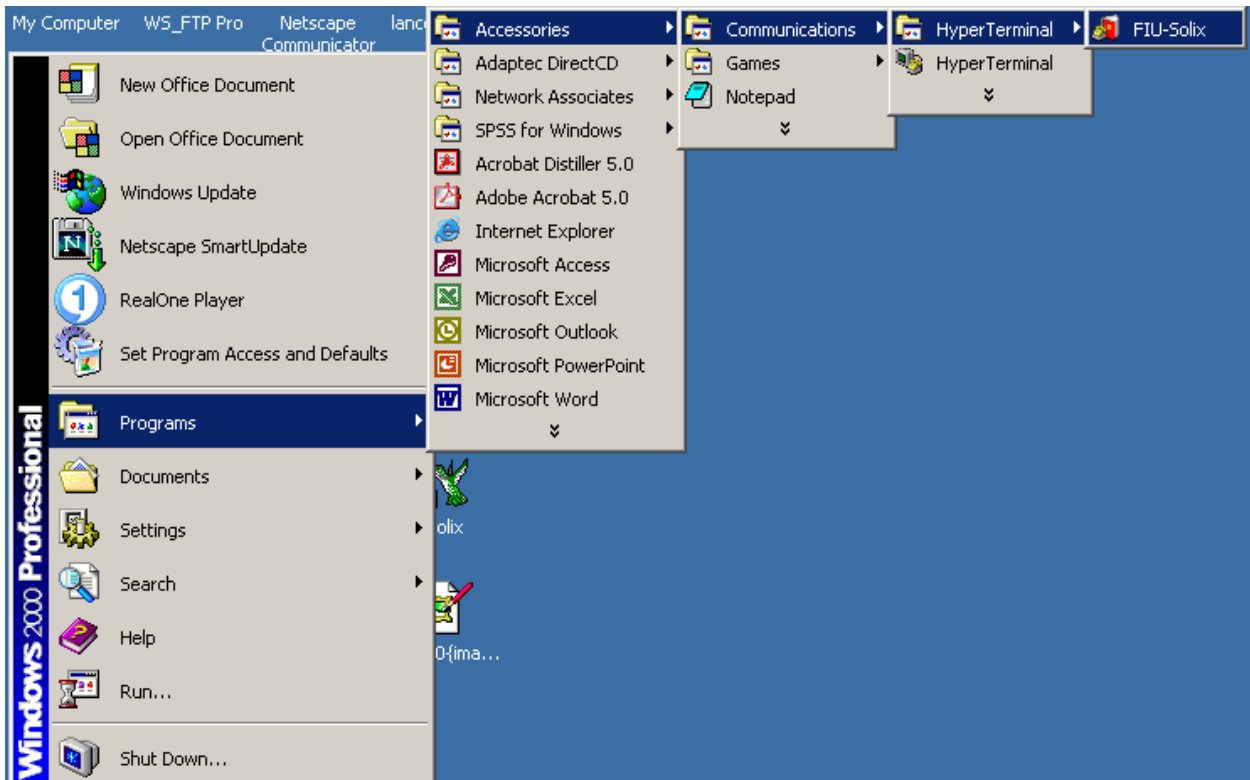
My Computer WS_FTP Pro Netscape Communicator lanc

Windows 2000 Professional

New Office Document
Open Office Document
Windows Update
Netscape SmartUpdate
RealOne Player
Set Program Access and Defaults
Programs
Documents
Settings
Search
Help
Run...
Shut Down...

Accessories
Adaptec DirectCD
Network Associates
SPSS for Windows
Acrobat Distiller 5.0
Adobe Acrobat 5.0
Internet Explorer
Microsoft Access
Microsoft Excel
Microsoft Outlook
Microsoft PowerPoint
Microsoft Word

Communications
Games
Notepad

HyperTerminal
HyperTerminal

FIU-Solix

olix

0{ima...